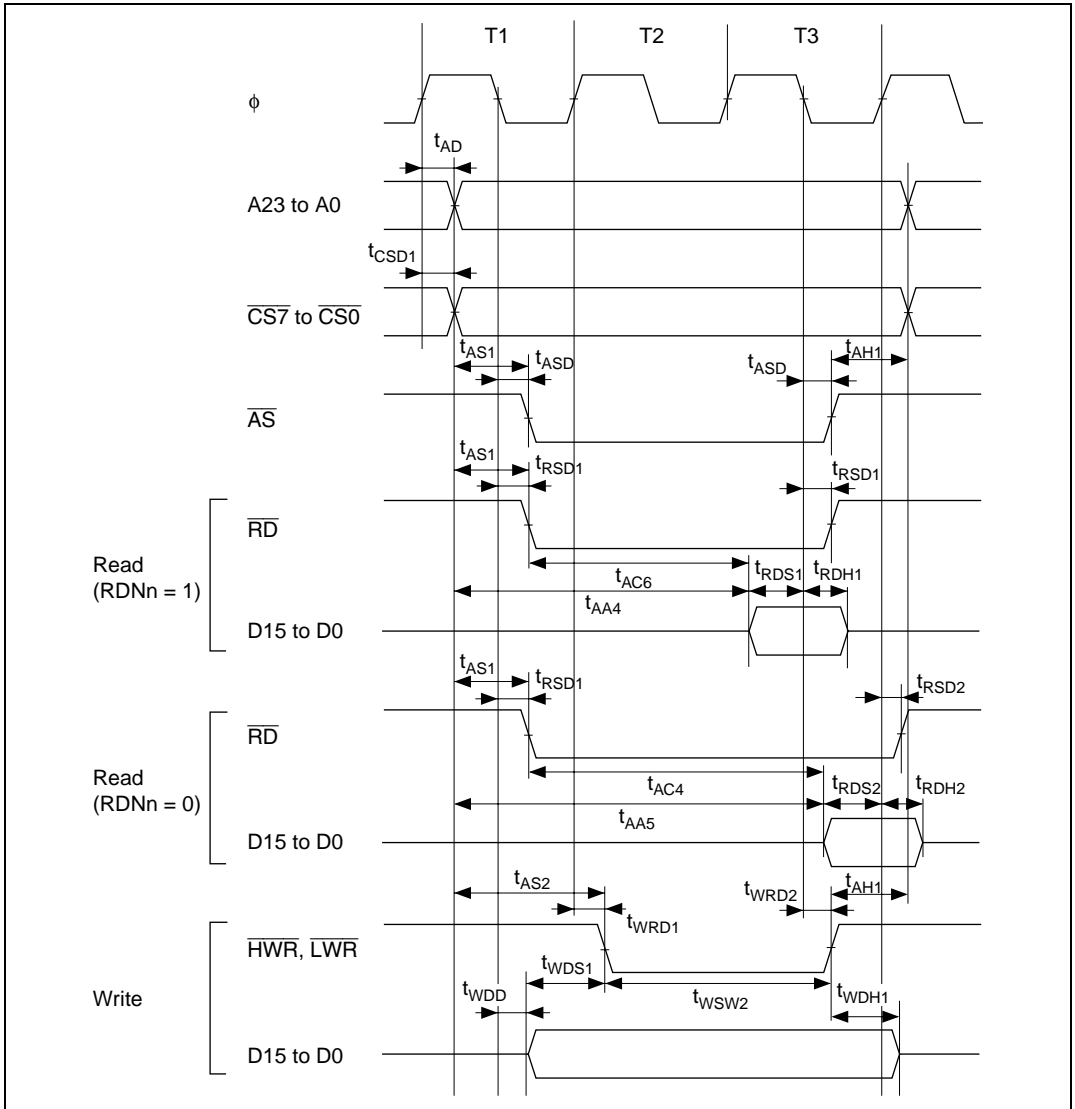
T1
T2
T3

$\phi$

$t_{AD}$

A23 to A0

$t_{CSD1}$

$\overline{CS7}$ to $\overline{CS0}$

$t_{AS1}$ $t_{ASD}$ $t_{ASD}$ $t_{AH1}$

$\overline{AS}$

$t_{AS1}$ $t_{RSD1}$ $t_{RSD1}$

Read (RDNn = 1)

$\overline{RD}$

$t_{AC6}$ $t_{RDS1}$ $t_{RDH1}$

$t_{AA4}$

D15 to D0

$t_{AS1}$ $t_{RSD1}$ $t_{RSD2}$

Read (RDNn = 0)

$\overline{RD}$

$t_{AC4}$ $t_{RDS2}$ $t_{RDH2}$

$t_{AA5}$

D15 to D0

$t_{AS2}$ $t_{WRD2}$ $t_{AH1}$

$t_{WRD1}$

Write

$\overline{HWR}$, $\overline{LWR}$

$t_{WDS1}$

$t_{WDD}$ $t_{WSW2}$ $t_{WDH1}$

D15 to D0